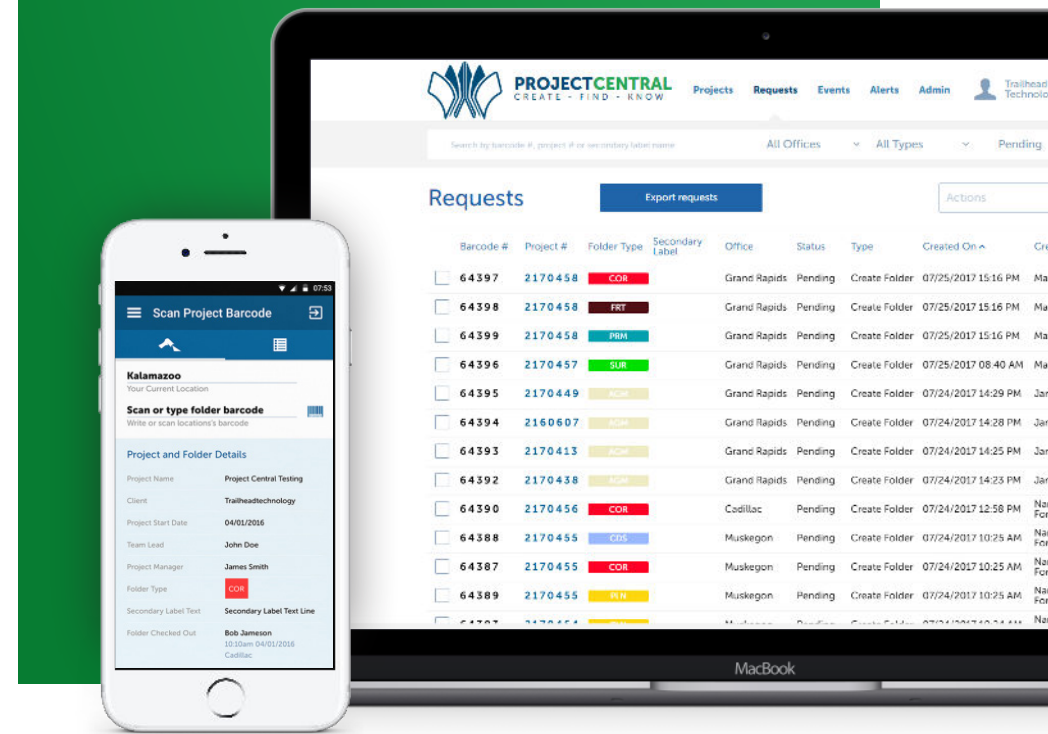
PROJECTCENTRAL
CREATE · FIND · KNOW

Projects Requests Events Alerts Admin Trailhead Technolo

Search by barcode #, project # or secondary label name All Offices All Types Pending

Requests

Export requests

Actions

| | Barcode # | Project # | Folder Type | Secondary Label | Office | Status | Type | Created On | Cr |
|---|---|---|---|---|---|---|---|---|---|
| | 64397 | 2170458 | COR | | Grand Rapids | Pending | Create Folder | 07/25/2017 15:16 PM | Ma |
| | 64398 | 2170458 | FRT | | Grand Rapids | Pending | Create Folder | 07/25/2017 15:16 PM | Ma |
| | 64399 | 2170458 | PRM | | Grand Rapids | Pending | Create Folder | 07/25/2017 15:16 PM | Ma |
| | 64396 | 2170457 | SUR | | Grand Rapids | Pending | Create Folder | 07/25/2017 08:40 AM | Ma |
| | 64395 | 2170449 | AGM | | Grand Rapids | Pending | Create Folder | 07/24/2017 14:29 PM | Jar |
| | 64394 | 2160607 | AGM | | Grand Rapids | Pending | Create Folder | 07/24/2017 14:28 PM | Jar |
| | 64393 | 2170413 | AGM | | Grand Rapids | Pending | Create Folder | 07/24/2017 14:25 PM | Jar |
| | 64392 | 2170438 | AGM | | Grand Rapids | Pending | Create Folder | 07/24/2017 14:23 PM | Jar |
| | 64390 | 2170456 | COR | | Cadillac | Pending | Create Folder | 07/24/2017 12:58 PM | Na For |
| | 64388 | 2170455 | CDS | | Muskegon | Pending | Create Folder | 07/24/2017 10:25 AM | Na For |
| | 64387 | 2170455 | COR | | Muskegon | Pending | Create Folder | 07/24/2017 10:25 AM | Na For |
| | 64389 | 2170455 | PLN | | Muskegon | Pending | Create Folder | 07/24/2017 10:25 AM | Na For |

MacBook

07:53
Scan Project Barcode

Kalamazoo
Your Current Location

Scan or type folder barcode
Write or scan locations's barcode

Project and Folder Details

| | |
|---|---|
| Project Name | Project Central Testing |
| Client | Trailheadtechnology |
| Project Start Date | 04/01/2016 |
| Team Lead | John Doe |
| Project Manager | James Smith |
| Folder Type | COR |
| Secondary Label Text | Secondary Label Text Line |
| Folder Checked Out | Bob Jameson 10:10am 04/01/2016 Cadillac |